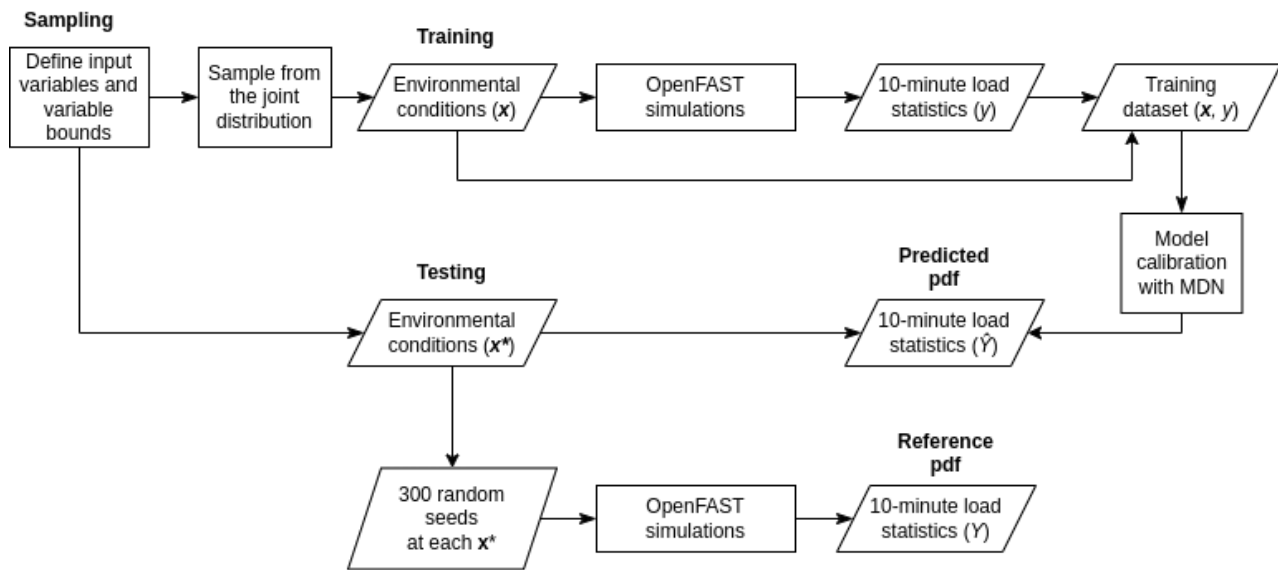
Sampling

Define input variables and variable bounds

Sample from the joint distribution

Training

Environmental conditions ($\boldsymbol{x}$)

OpenFAST simulations

10-minute load statistics ($y$)

Training dataset ($\boldsymbol{x}$, $y$)

Model calibration with MDN

Testing

Environmental conditions ($\boldsymbol{x^*}$)

Predicted pdf

10-minute load statistics ($\hat{Y}$)

300 random seeds at each $\mathbf{x}^*$

OpenFAST simulations

Reference pdf

10-minute load statistics ($Y$)